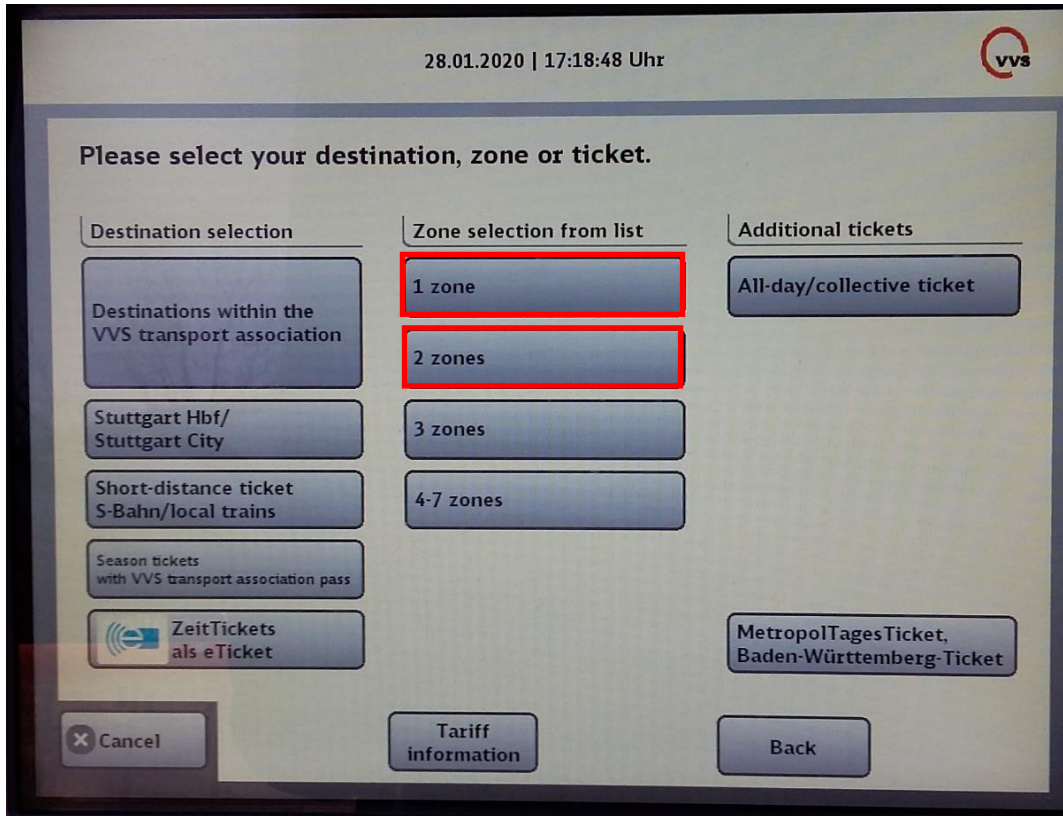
28.01.2020 | 17:18:48 Uhr

vvs

Please select your destination, zone or ticket.

Destination selection

Destinations within the VVS transport association

Stuttgart Hbf/ Stuttgart City

Short-distance ticket S-Bahn/local trains

Season tickets with VVS transport association pass

ZeitTickets als eTicket

Zone selection from list

1 zone

2 zones

3 zones

4-7 zones

Additional tickets

All-day/collective ticket

MetropolTagesTicket, Baden-Württemberg-Ticket

Cancel

Tariff information

Back